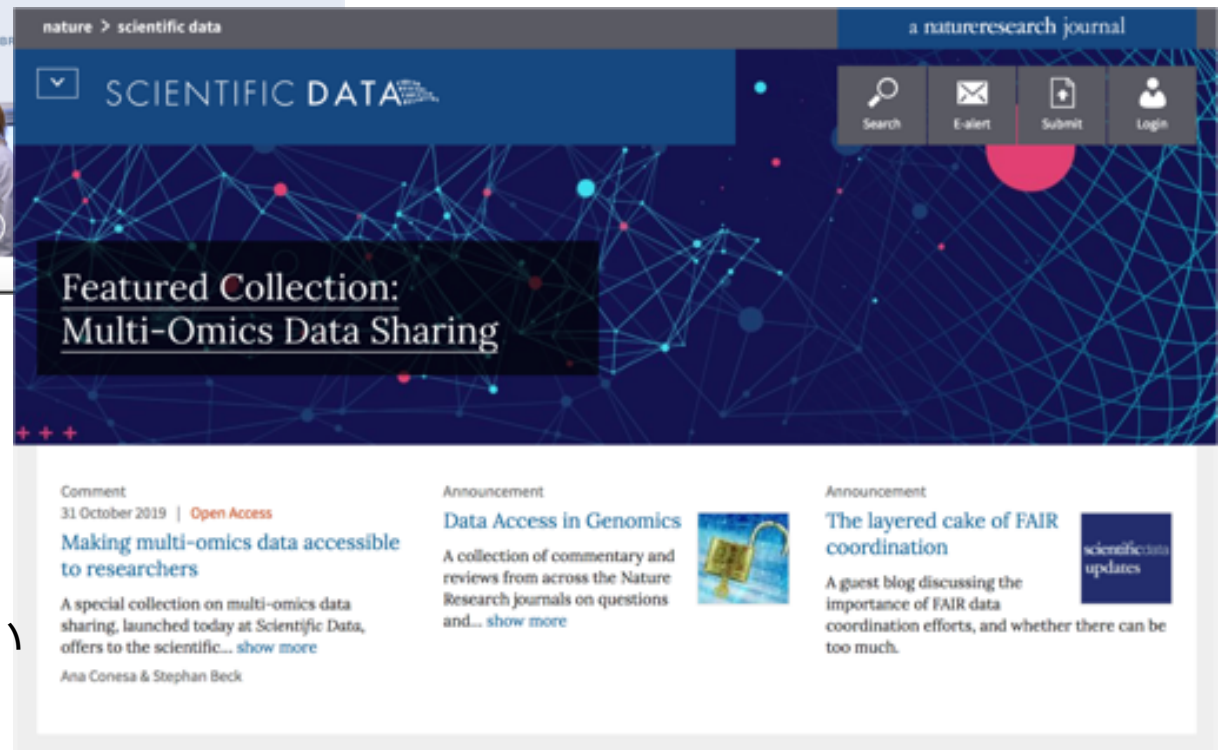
nature > scientific data

a natureresearch journal

SCIENTIFIC DATA

Search
E-alert
Submit
Login

Featured Collection:
Multi-Omics Data Sharing

Comment
31 October 2019 | Open Access
Making multi-omics data accessible to researchers
A special collection on multi-omics data sharing, launched today at Scientific Data, offers to the scientific... show more
Ana Conesa & Stephan Beck

Announcement
Data Access in Genomics
A collection of commentary and reviews from across the Nature Research journals on questions and... show more

Announcement
The layered cake of FAIR coordination
scientific data updates
A guest blog discussing the importance of FAIR data coordination efforts, and whether there can be too much.